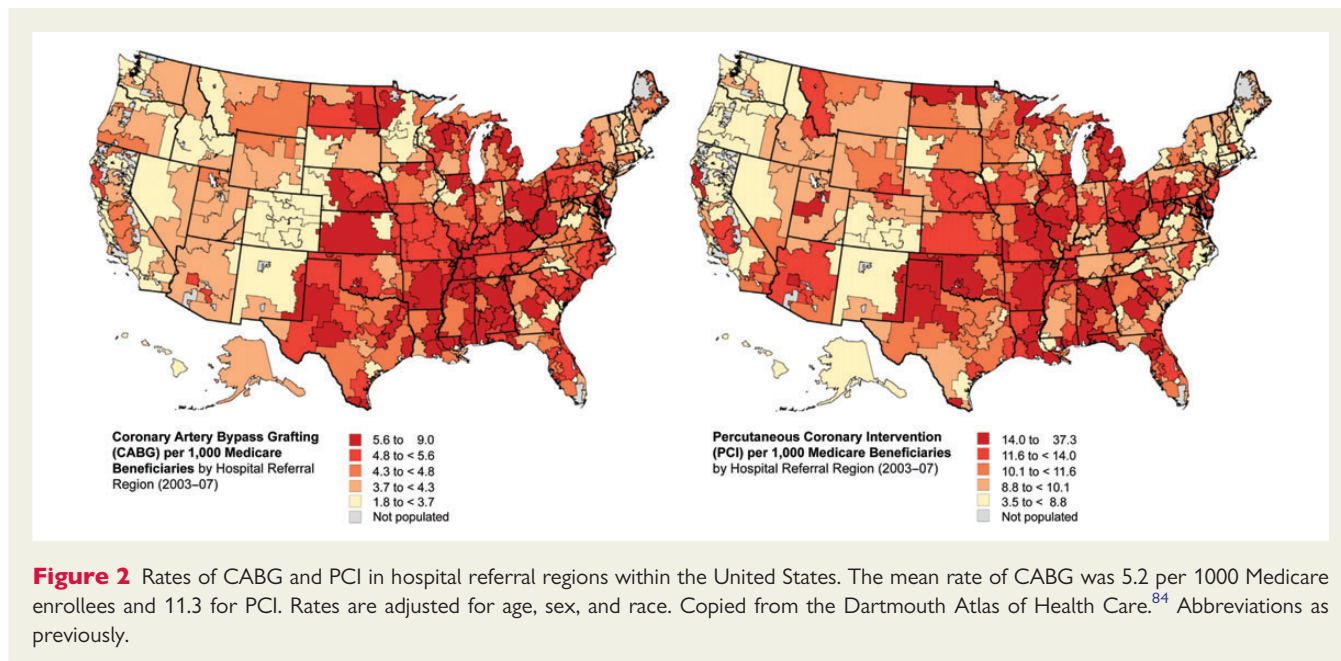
**Coronary Artery Bypass Grafting (CABG) per 1,000 Medicare Beneficiaries** by Hospital Referral Region (2003–07)

5.6 to 9.0
4.8 to < 5.6
4.3 to < 4.8
3.7 to < 4.3
1.8 to < 3.7
Not populated

**Percutaneous Coronary Intervention (PCI) per 1,000 Medicare Beneficiaries** by Hospital Referral Region (2003–07)

14.0 to 37.3
11.6 to < 14.0
10.1 to < 11.6
8.8 to < 10.1
3.5 to < 8.8
Not populated

**Figure 2** Rates of CABG and PCI in hospital referral regions within the United States. The mean rate of CABG was 5.2 per 1000 Medicare enrollees and 11.3 for PCI. Rates are adjusted for age, sex, and race. Copied from the Dartmouth Atlas of Health Care.$^{84}$ Abbreviations as previously.